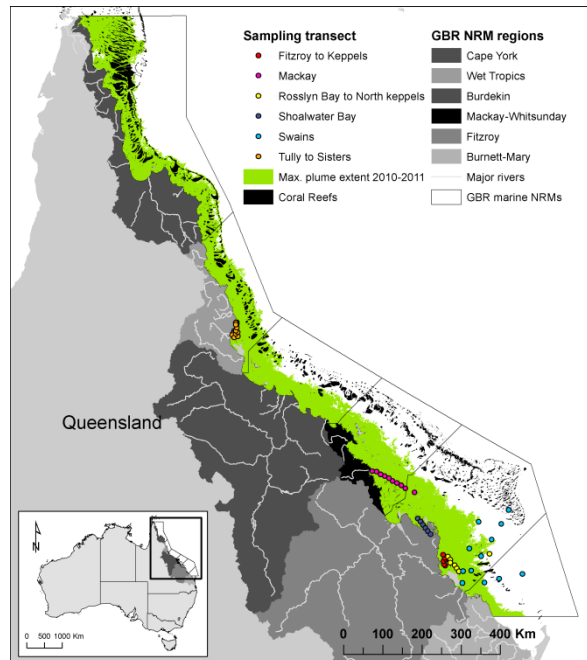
Sampling transect
Fitzroy to Keppels
Mackay
Rosslyn Bay to North keppels
Shoalwater Bay
Swains
Tully to Sisters
Max. plume extent 2010-2011
Coral Reefs

GBR NRM regions
Cape York
Wet Tropics
Burdekin
Mackay-Whitsunday
Fitzroy
Burnett-Mary
Major rivers
GBR marine NRMs

Queensland

N

0 500 1000 Km

0 100 200 300 400 Km